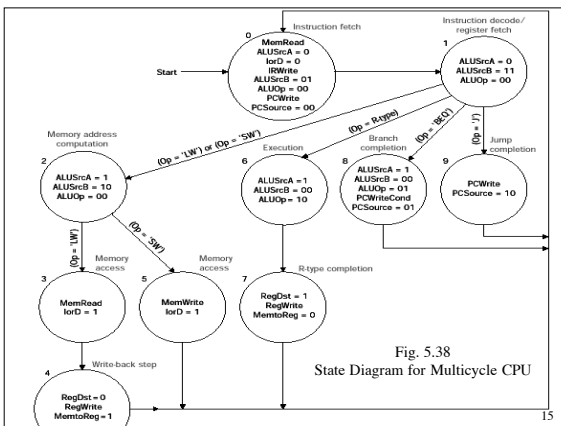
Instruction fetch

0
MemRead
ALUSrcA = 0
IorD = 0
IRWrite
ALUSrcB = 01
ALUOp = 00
PCWrite
PCSource = 00

Start

Instruction decode/
register fetch

1
ALUSrcA = 0
ALUSrcB = 11
ALUOp = 00

(Op = 'LW') or (Op = 'SW')

(Op = R-type)

(Op = 'BEQ')

(Op = 'J')

Memory address
computation

2
ALUSrcA = 1
ALUSrcB = 10
ALUOp = 00

Execution

6
ALUSrcA = 1
ALUSrcB = 00
ALUOp = 10

Branch
completion

8
ALUSrcA = 1
ALUSrcB = 00
ALUOp = 01
PCWriteCond
PCSource = 01

Jump
completion

9
PCWrite
PCSource = 10

(Op = 'LW')

(Op = 'SW')

Memory
access

Memory
access

3
MemRead
IorD = 1

5
MemWrite
IorD = 1

R-type completion

7
RegDst = 1
RegWrite
MemtoReg = 0

Write-back step

4
RegDst = 0
RegWrite
MemtoReg = 1

Fig. 5.38
State Diagram for Multicycle CPU

15